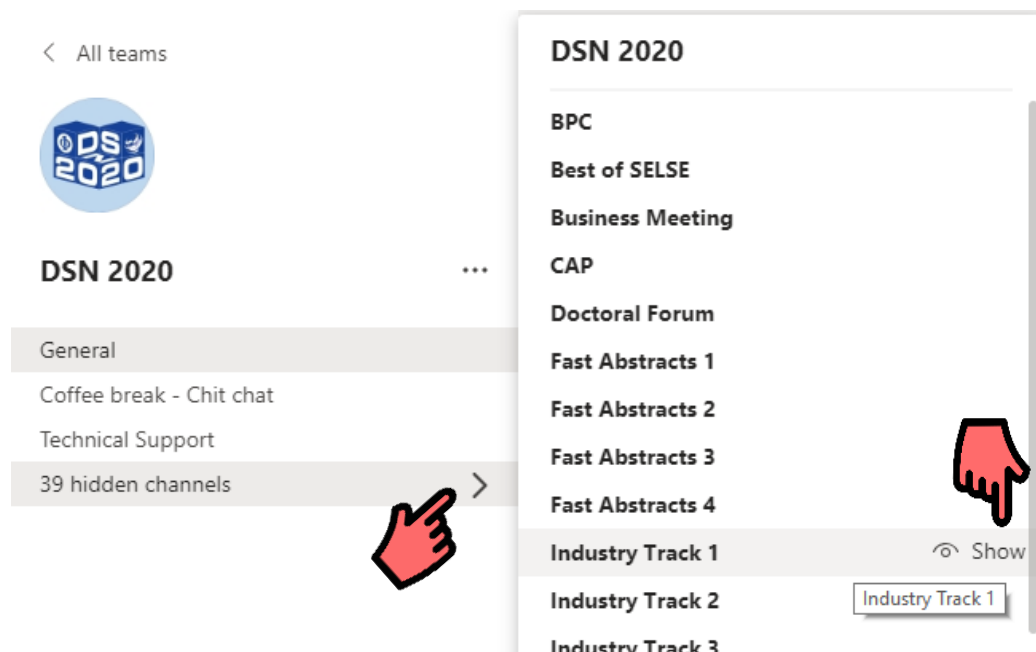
< All teams

DS 2020

DSN 2020 ...

General
Coffee break - Chit chat
Technical Support
39 hidden channels >

DSN 2020

BPC
Best of SELSE
Business Meeting
CAP
Doctoral Forum
Fast Abstracts 1
Fast Abstracts 2
Fast Abstracts 3
Fast Abstracts 4
Industry Track 1 Show
Industry Track 2
Industry Track 1
Industry Track 3